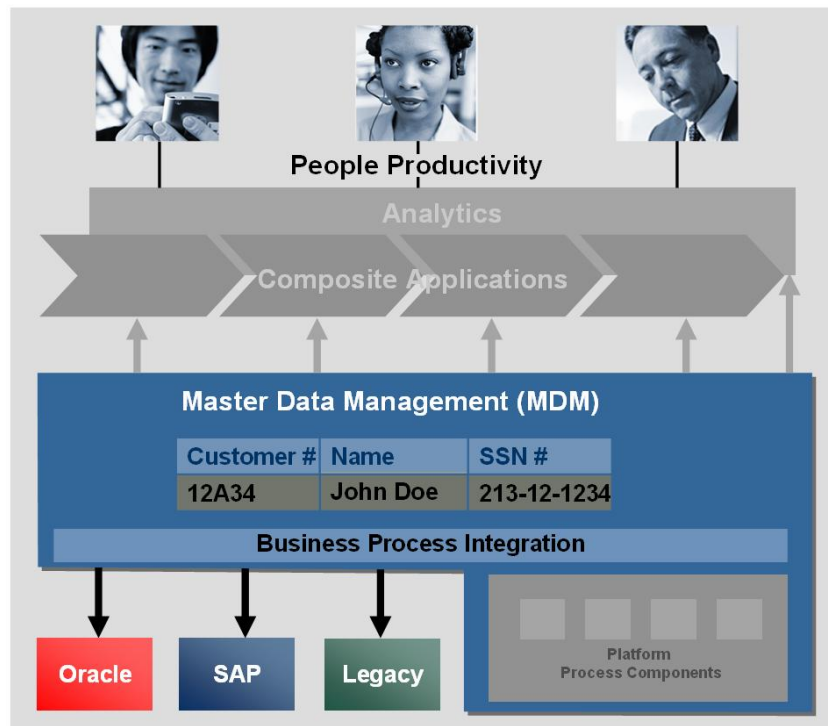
People Productivity

Analytics

Composite Applications

Master Data Management (MDM)

| Customer # | Name | SSN # |
|---|---|---|
| 12A34 | John Doe | 213-12-1234 |

Business Process Integration

Oracle

SAP

Legacy

Platform
Process Components